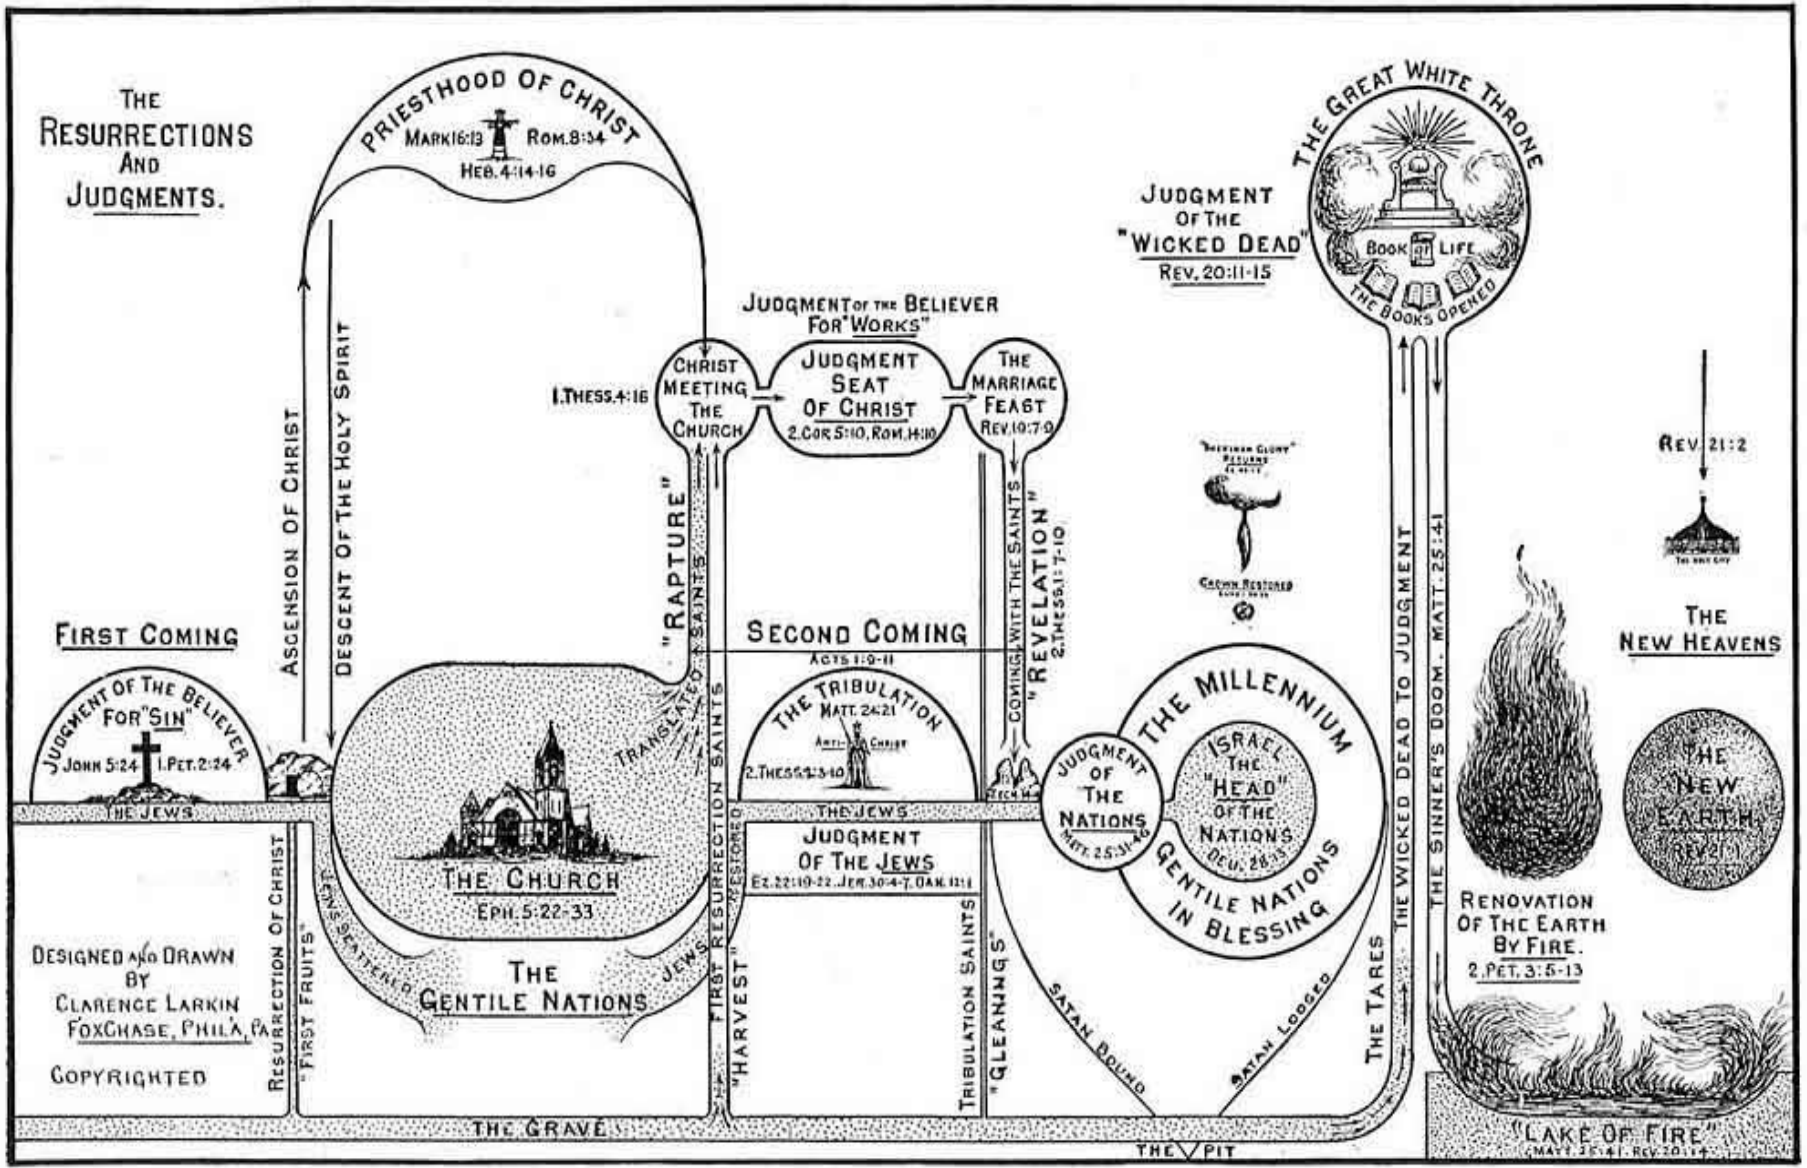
THE RESURRECTIONS AND JUDGMENTS.

PRIESTHOOD OF CHRIST
MARK 16:19 ROM. 8:34
HEB. 4:14-16

ASCENSION OF CHRIST

DESCENT OF THE HOLY SPIRIT

JUDGMENT OF THE BELIEVER FOR "WORKS"

1.THESS. 4:16

CHRIST MEETING THE CHURCH

JUDGMENT SEAT OF CHRIST
2.COR. 5:10, ROM. 14:10

THE MARRIAGE FEAST
REV. 19:7-9

JUDGMENT OF THE "WICKED DEAD"
REV. 20:11-15

THE GREAT WHITE THRONE
BOOK OF LIFE
THE BOOKS OPENED

"SHEKINAH GLORY" RETURNS
CROWN RESTORED

REV. 21:2

THE HOLY CITY

THE NEW HEAVENS

FIRST COMING

JUDGMENT OF THE BELIEVER FOR "SIN"
JOHN 5:24 1.PET. 2:24

THE JEWS

"RAPTURE"
TRANSLATED SAINTS

SECOND COMING
ACTS 1:9-11

COMING WITH THE SAINTS
"REVELATION"
2.THESS. 1:7-10

THE TRIBULATION
MATT. 24:21
ANTI-CHRIST
2.THESS. 2:3-10

THE MILLENNIUM
JUDGMENT OF THE NATIONS
MATT. 25:31-46
ISRAEL THE "HEAD" OF THE NATIONS
DEU. 28:13
GENTILE NATIONS IN BLESSING

ZECH. 14:4

THE WICKED DEAD TO JUDGMENT
THE SINNER'S DOOM. MATT. 25:41

THE NEW EARTH
REV. 21:1

THE CHURCH
EPH. 5:22-33

THE JEWS

JUDGMENT OF THE JEWS
EZ. 22:19-22. JER. 30:4-7. DAN. 12:1

RESURRECTION OF CHRIST
"FIRST FRUITS"

JEWS SCATTERED

THE GENTILE NATIONS

JEWS RESTORED

FIRST RESURRECTION SAINTS
"HARVEST"

TRIBULATION SAINTS
"GLEANINGS"

SATAN BOUND

SATAN LOOSED

THE TARES

RENOVATION OF THE EARTH BY FIRE.
2.PET. 3:5-13

DESIGNED AND DRAWN BY CLARENCE LARKIN FOX CHASE, PHIL'A, PA

COPYRIGHTED

THE GRAVE

THE PIT

"LAKE OF FIRE"
MATT. 25:41. REV. 20:14-15